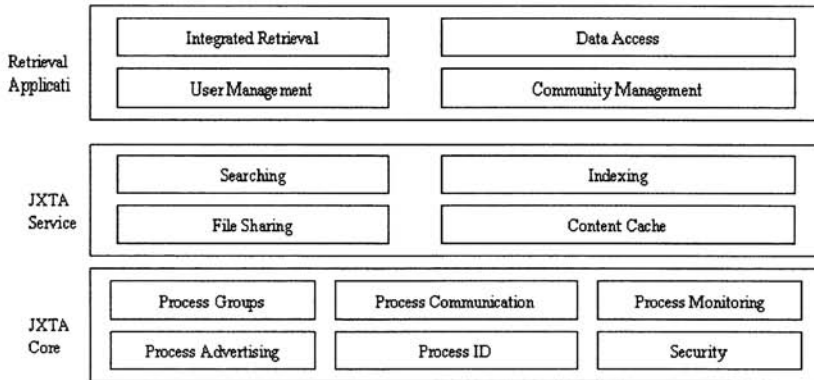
Retrieval Applicati

Integrated Retrieval

Data Access

User Management

Community Management

JXTA Service

Searching

Indexing

File Sharing

Content Cache

JXTA Core

Process Groups

Process Communication

Process Monitoring

Process Advertising

Process ID

Security